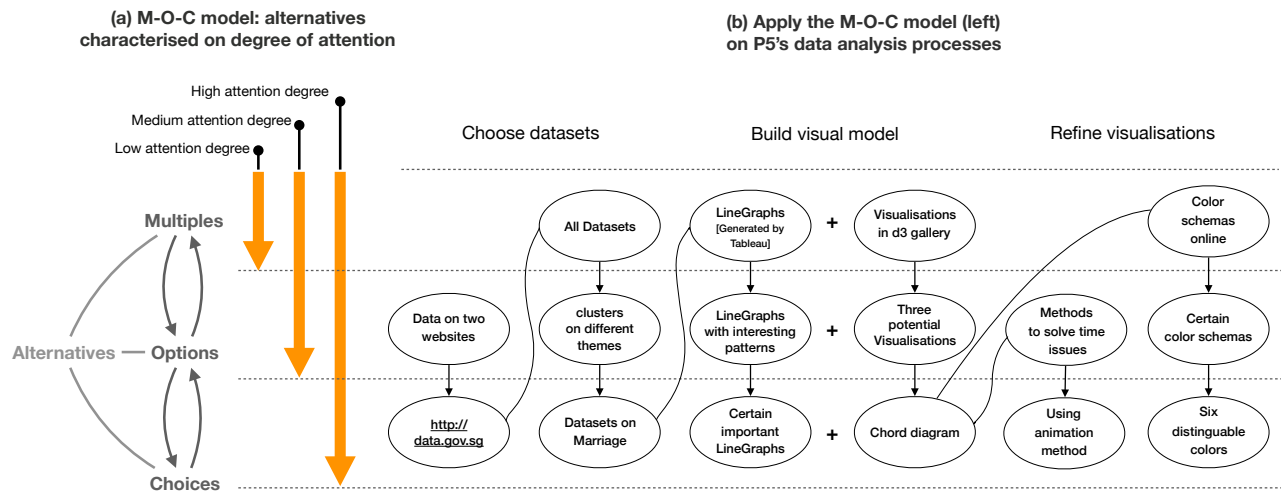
(a) M-O-C model: alternatives characterised on degree of attention

(b) Apply the M-O-C model (left) on P5's data analysis processes

High attention degree
Medium attention degree
Low attention degree

Multiples
Alternatives — Options
Choices

Choose datasets
Build visual model
Refine visualisations

All Datasets
LineGraphs [Generated by Tableau]
+
Visualisations in d3 gallery
Color schemas online

Data on two websites
clusters on different themes
LineGraphs with interesting patterns
+
Three potential Visualisations
Methods to solve time issues
Certain color schemas

http://data.gov.sg
Datasets on Marriage
Certain important LineGraphs
+
Chord diagram
Using animation method
Six distinguable colors